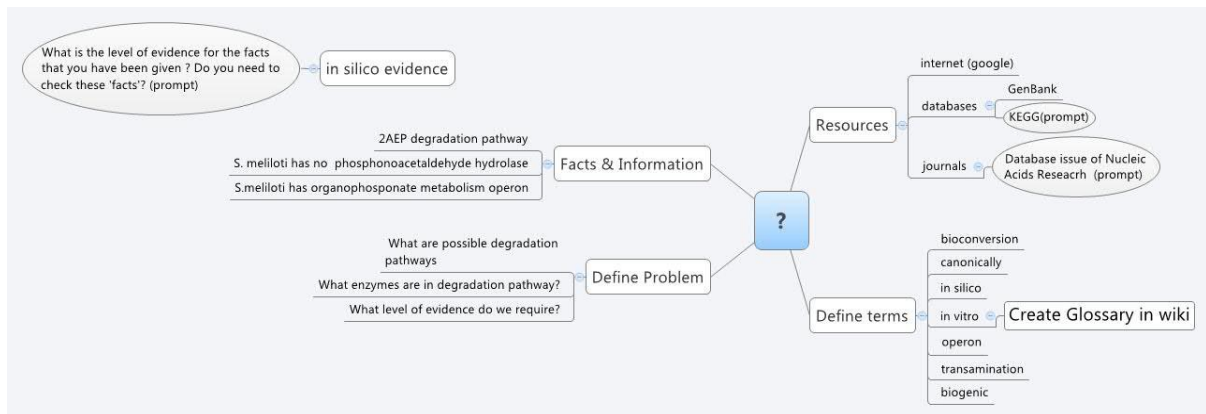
What is the level of evidence for the facts that you have been given ? Do you need to check these 'facts'? (prompt)

in silico evidence

2AEP degradation pathway

S. meliloti has no phosphonoacetaldehyde hydrolase

S.meliloti has organophosponate metabolism operon

Facts & Information

What are possible degradation pathways

What enzymes are in degradation pathway?

What level of evidence do we require?

Define Problem

?

Resources

internet (google)

databases

GenBank

KEGG(prompt)

journals

Database issue of Nucleic Acids Reseacrh (prompt)

Define terms

bioconversion

canonically

in silico

in vitro

Create Glossary in wiki

operon

transamination

biogenic